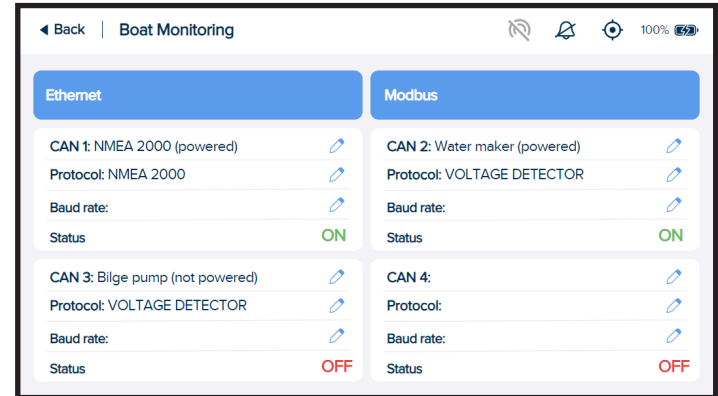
◀ Back | Boat Monitoring 100%

Ethernet

CAN 1: NMEA 2000 (powered)
Protocol: NMEA 2000
Baud rate:
Status ON

CAN 3: Bilge pump (not powered)
Protocol: VOLTAGE DETECTOR
Baud rate:
Status OFF

Modbus

CAN 2: Water maker (powered)
Protocol: VOLTAGE DETECTOR
Baud rate:
Status ON

CAN 4:
Protocol:
Baud rate:
Status OFF